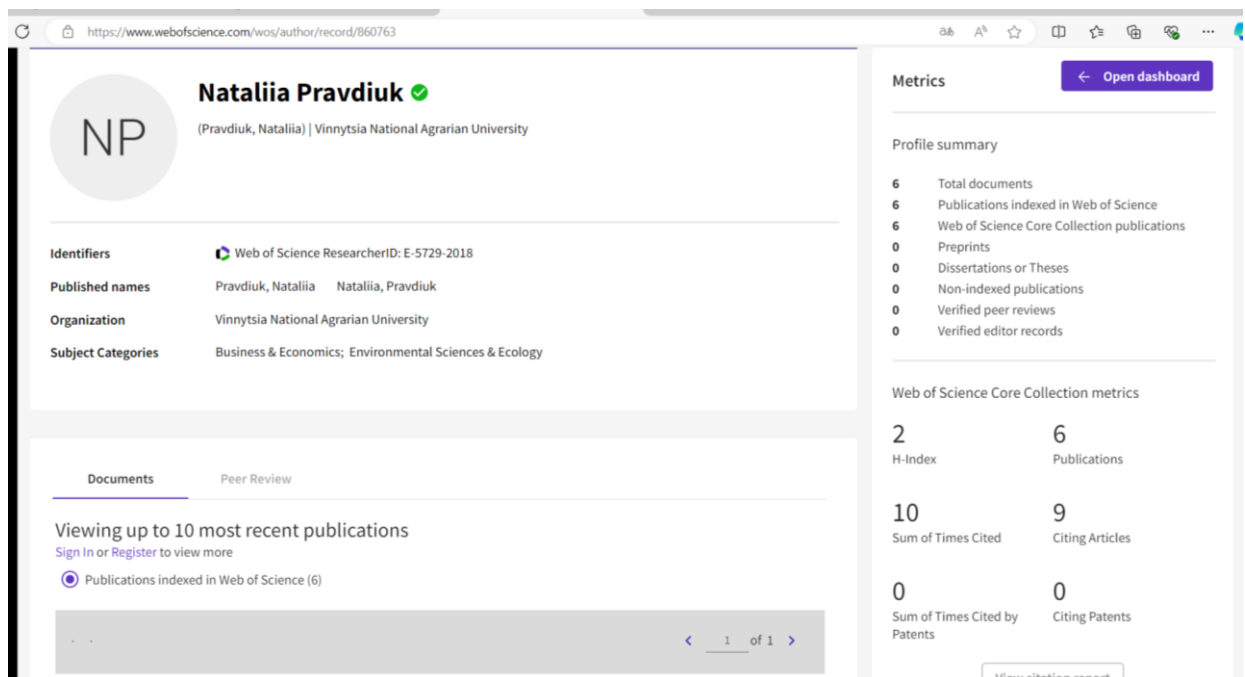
https://www.webofscience.com/wos/author/record/860763

NP

Nataliia Pravdiuk

(Pravdiuk, Nataliia) | Vinnytsia National Agrarian University

Identifiers Web of Science ResearcherID: E-5729-2018

Published names Pravdiuk, Nataliia Nataliia, Pravdiuk

Organization Vinnytsia National Agrarian University

Subject Categories Business & Economics; Environmental Sciences & Ecology

Documents Peer Review

Viewing up to 10 most recent publications

Sign In or Register to view more

Publications indexed in Web of Science (6)

1 of 1

Metrics

Open dashboard

Profile summary

6 Total documents
6 Publications indexed in Web of Science
6 Web of Science Core Collection publications
0 Preprints
0 Dissertations or Theses
0 Non-indexed publications
0 Verified peer reviews
0 Verified editor records

Web of Science Core Collection metrics

2
H-Index

6
Publications

10
Sum of Times Cited

9
Citing Articles

0
Sum of Times Cited by Patents

0
Citing Patents

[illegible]